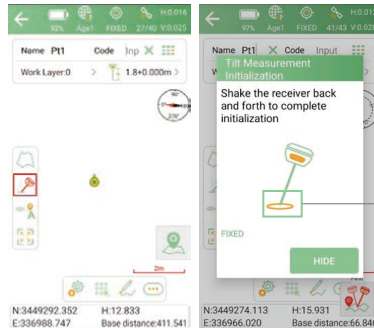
92% Age1 FIXED 27/40 H:0.016 V:0.025

Name Pt1 Code Inp

Work Layer:0 1.8+0.000m

90°
270°

2m

N:3449292.352 H:12.833
E:336988.747 Base distance:411.541

97% Age1 FIXED 41/43 H:0.01 V:0.02

Name Pt1 Code Input

Tilt Measurement Initialization

Shake the receiver back and forth to complete initialization

FIXED

HIDE

N:3449274.113 H:15.931
E:336966.020 Base distance:66.84